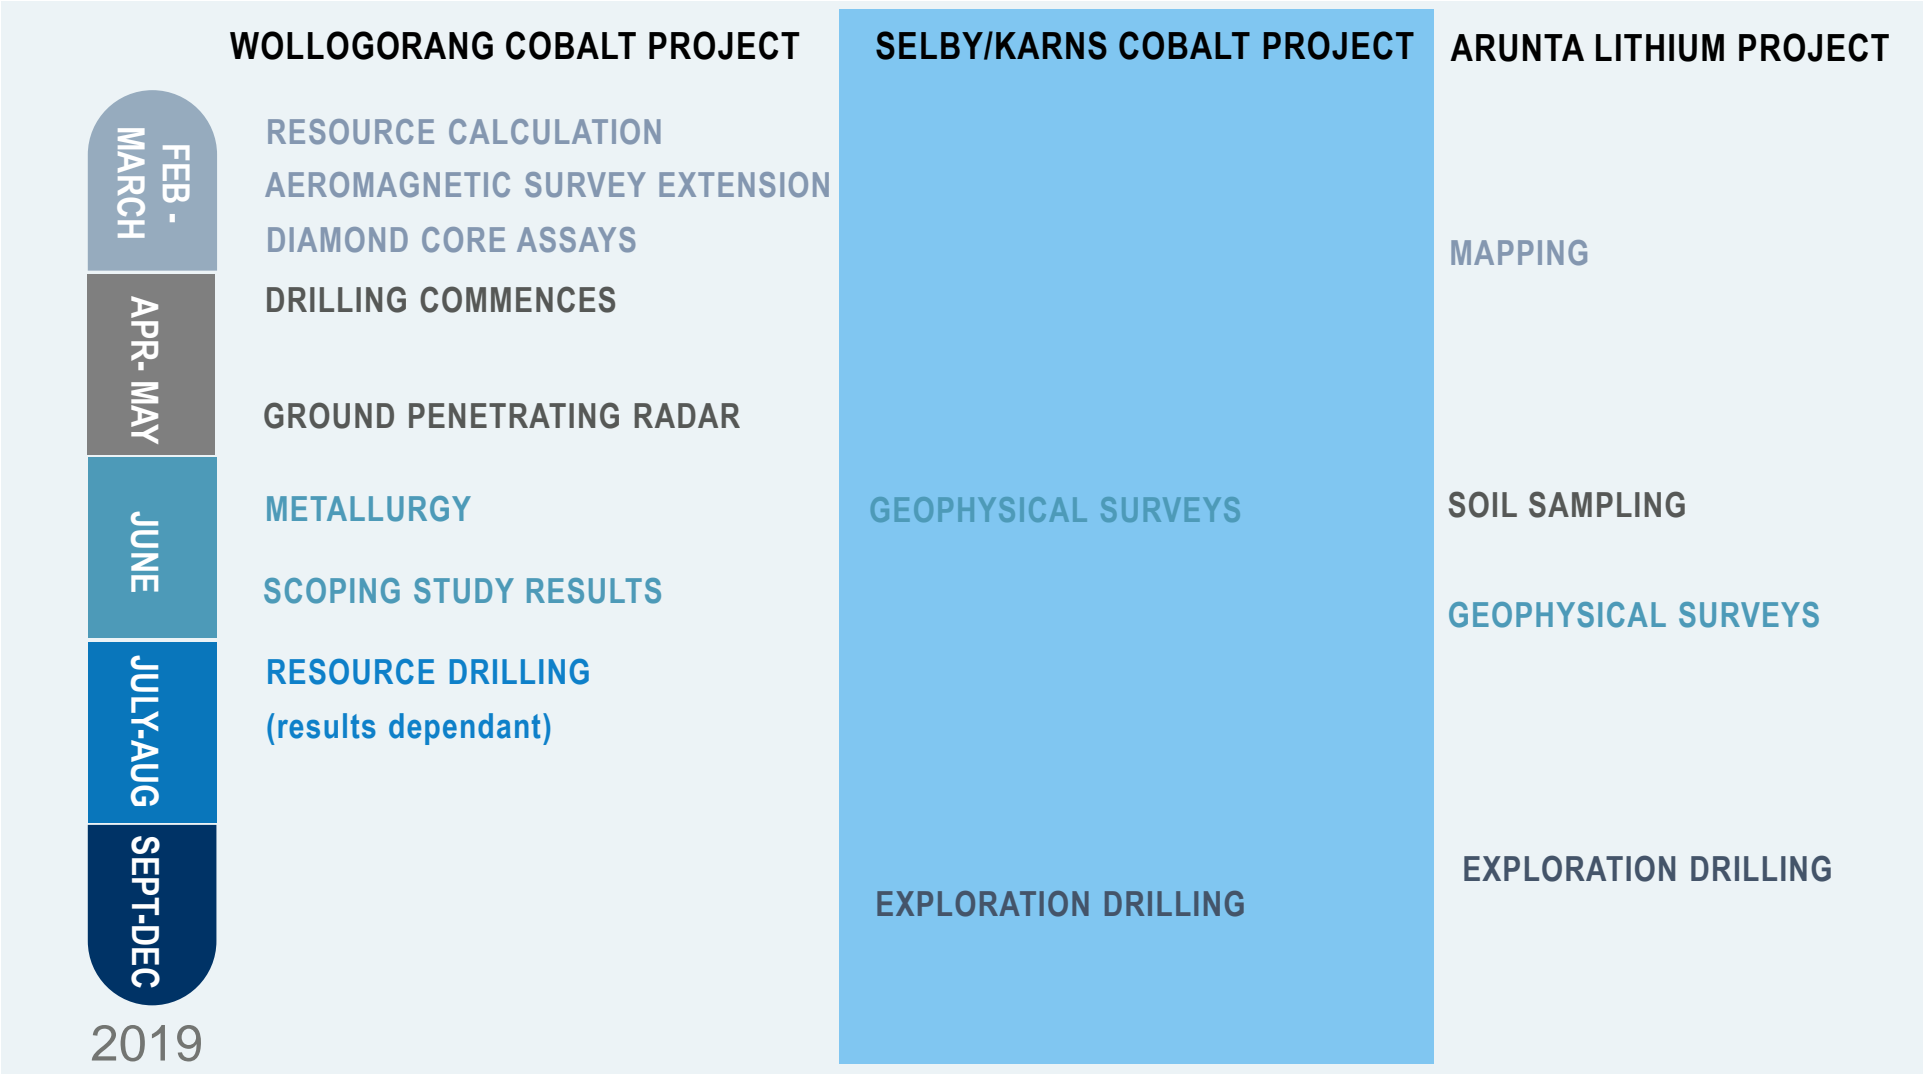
WOLLOGORANG COBALT PROJECT

SELBY/KARNS COBALT PROJECT

ARUNTA LITHIUM PROJECT

FEB - MARCH

APR- MAY

JUNE

JULY-AUG

SEPT-DEC

2019

RESOURCE CALCULATION

AEROMAGNETIC SURVEY EXTENSION

DIAMOND CORE ASSAYS

DRILLING COMMENCES

GROUND PENETRATING RADAR

METALLURGY

SCOPING STUDY RESULTS

RESOURCE DRILLING (results dependant)

GEOPHYSICAL SURVEYS

EXPLORATION DRILLING

MAPPING

SOIL SAMPLING

GEOPHYSICAL SURVEYS

EXPLORATION DRILLING